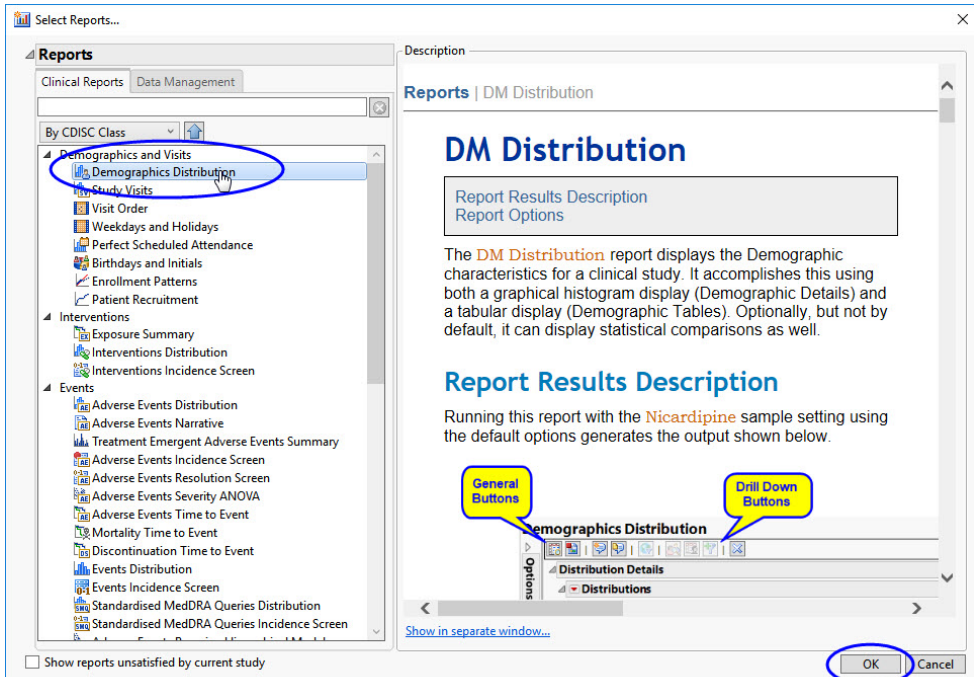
Select Reports...

Reports

Clinical Reports | Data Management

By CDISC Class

Demographics and Visits
Demographics Distribution
Study Visits
Visit Order
Weekdays and Holidays
Perfect Scheduled Attendance
Birthdays and Initials
Enrollment Patterns
Patient Recruitment
Interventions
Exposure Summary
Interventions Distribution
Interventions Incidence Screen
Events
Adverse Events Distribution
Adverse Events Narrative
Treatment Emergent Adverse Events Summary
Adverse Events Incidence Screen
Adverse Events Resolution Screen
Adverse Events Severity ANOVA
Adverse Events Time to Event
Mortality Time to Event
Discontinuation Time to Event
Events Distribution
Events Incidence Screen
Standardised MedDRA Queries Distribution
Standardised MedDRA Queries Incidence Screen
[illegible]

Show reports unsatisfied by current study

Description

Reports | DM Distribution

DM Distribution

Report Results Description
Report Options

The DM Distribution report displays the Demographic characteristics for a clinical study. It accomplishes this using both a graphical histogram display (Demographic Details) and a tabular display (Demographic Tables). Optionally, but not by default, it can display statistical comparisons as well.

Report Results Description

Running this report with the Nicardipine sample setting using the default options generates the output shown below.

General Buttons

Drill Down Buttons

Demographics Distribution

Options

Distribution Details

Distributions

Show in separate window...

OK

Cancel